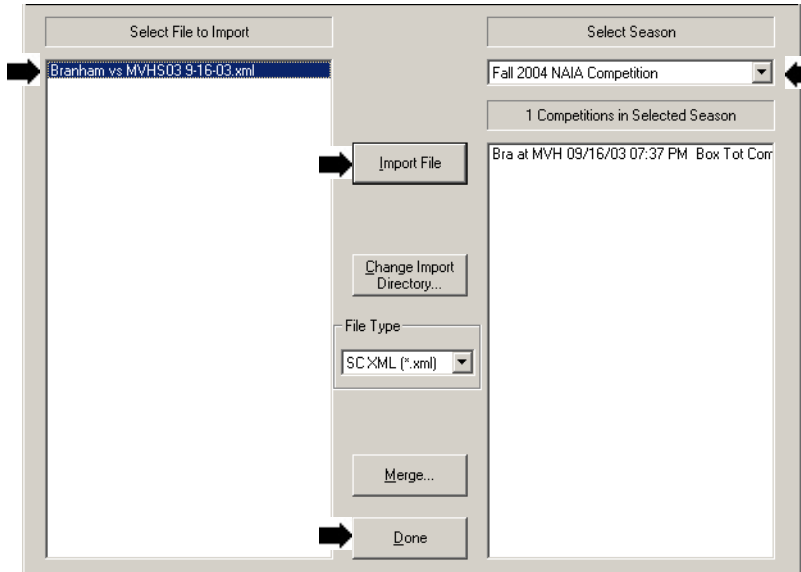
Select File to Import

Branham vs MVHS03 9-16-03.xml

Select Season

Fall 2004 NAIA Competition

1 Competitions in Selected Season

Import File

Bra at MVH 09/16/03 07:37 PM Box Tot Com

Change Import Directory...

File Type

SC XML (*.xml)

Merge...

Done